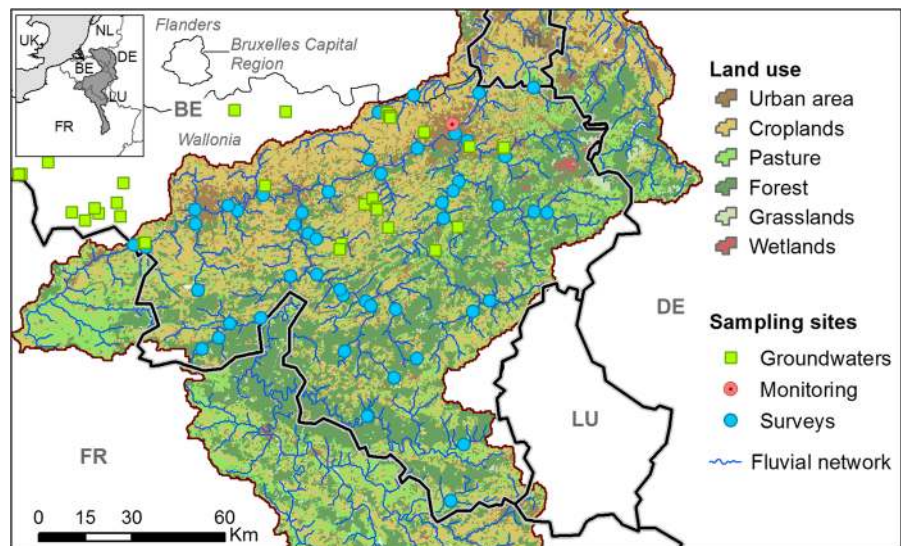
UK
NL
BE
DE
LU
FR
Flanders
Bruxelles Capital Region
BE
Wallonia
NL
DE
LU
FR

Land use
Urban area
Croplands
Pasture
Forest
Grasslands
Wetlands

Sampling sites
Groundwaters
Monitoring
Surveys
Fluvial network

0 15 30 60 Km